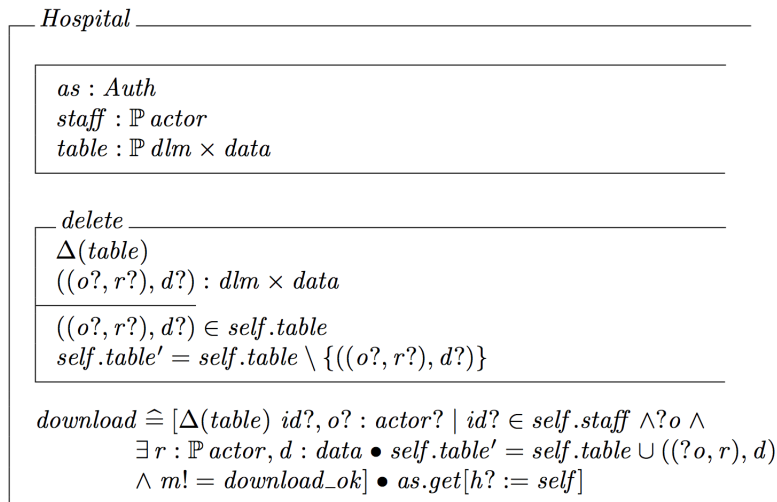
*Hospital*

$as : Auth$
$staff : \mathbb{P}\, actor$
$table : \mathbb{P}\, dlm \times data$

*delete*
$\Delta(table)$
$((o?, r?), d?) : dlm \times data$

$((o?, r?), d?) \in self.table$
$self.table' = self.table \setminus \{((o?, r?), d?)\}$

$download \mathrel{\widehat{=}} [\Delta(table)\ id?, o? : actor? \mid id? \in self.staff \wedge ?o \wedge$
$\exists\, r : \mathbb{P}\, actor, d : data \bullet self.table' = self.table \cup ((?o, r), d)$
$\wedge\ m! = download\_ok] \bullet as.get[h? := self]$